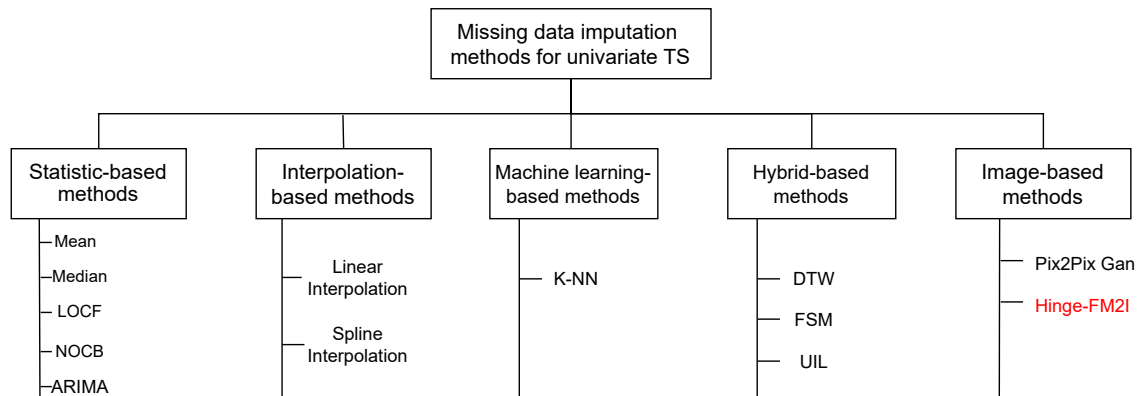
Missing data imputation methods for univariate TS

Statistic-based methods

Mean

Median

LOCF

NOCB

ARIMA

Interpolation-based methods

Linear Interpolation

Spline Interpolation

Machine learning-based methods

K-NN

Hybrid-based methods

DTW

FSM

UIL

Image-based methods

Pix2Pix Gan

Hinge-FM2I